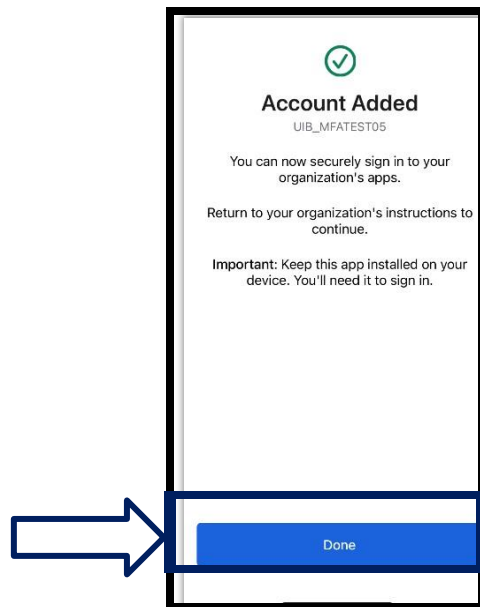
Account Added

UIB_MFATEST05

You can now securely sign in to your organization's apps.

Return to your organization's instructions to continue.

Important: Keep this app installed on your device. You'll need it to sign in.

Done